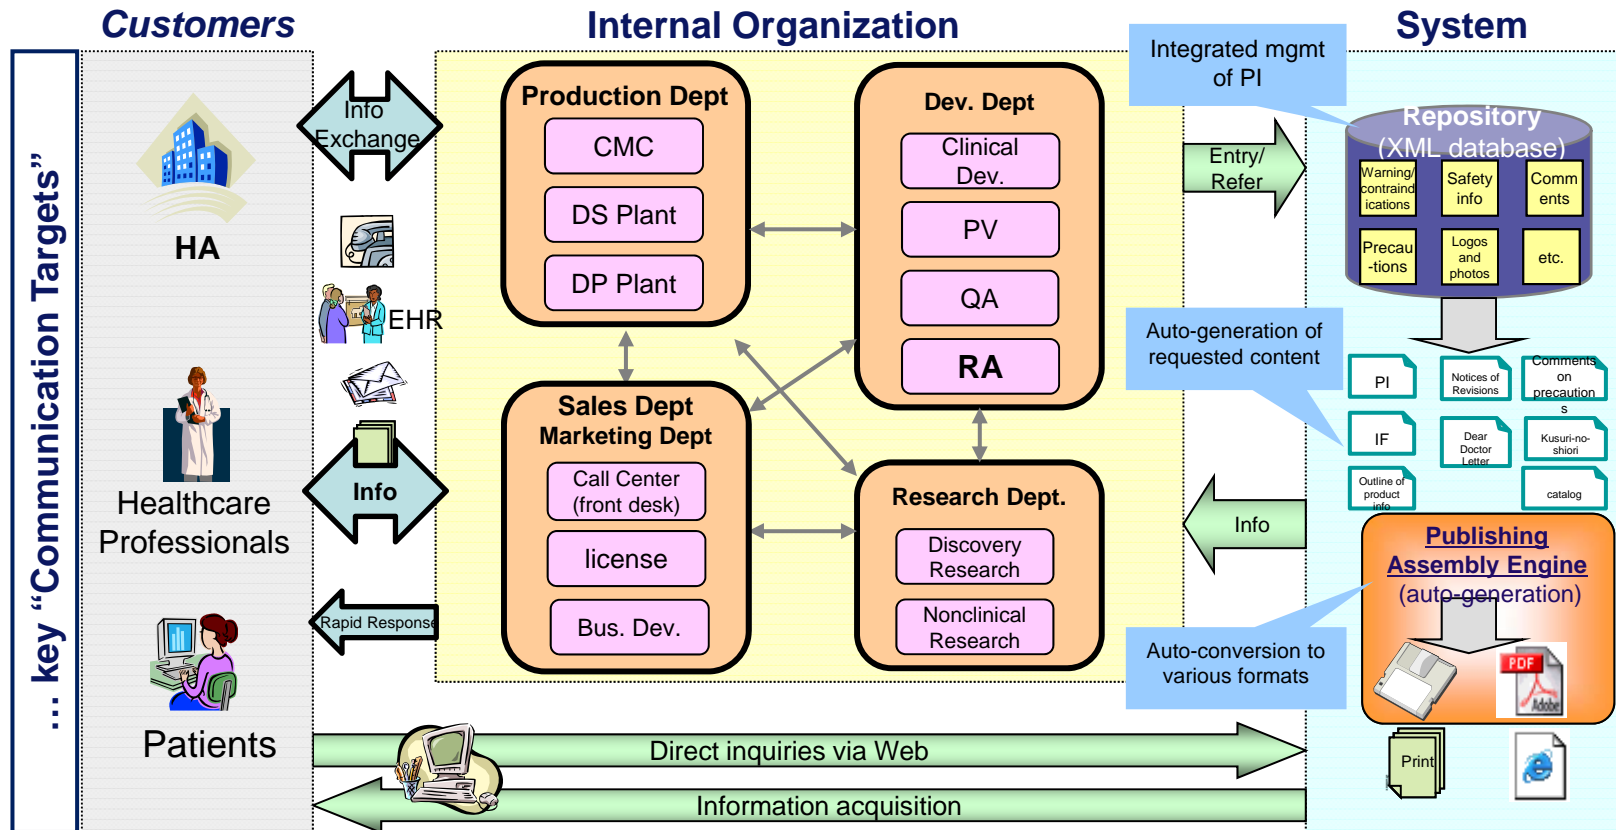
Customers

Internal Organization

System

… key "Communication Targets"

HA

Healthcare Professionals

Patients

Info Exchange

EHR

Info

Rapid Response

Production Dept

CMC

DS Plant

DP Plant

Dev. Dept

Clinical Dev.

PV

QA

RA

Sales Dept
Marketing Dept

Call Center (front desk)

license

Bus. Dev.

Research Dept.

Discovery Research

Nonclinical Research

Integrated mgmt of PI

Entry/ Refer

Repository (XML database)

Warning/ contraind ications

Safety info

Comm ents

Precau -tions

Logos and photos

etc.

Auto-generation of requested content

PI

Notices of Revisions

Comments on precaution s

IF

Dear Doctor Letter

Kusuri-no-shiori

Outline of product info

catalog

Info

Publishing Assembly Engine
(auto-generation)

Auto-conversion to various formats

PDF

Adobe

Print

Direct inquiries via Web

Information acquisition